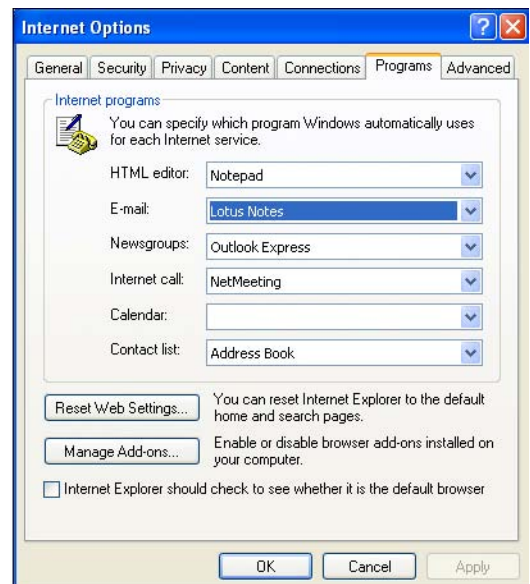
Internet Options

General | Security | Privacy | Content | Connections | Programs | Advanced

Internet programs

You can specify which program Windows automatically uses for each Internet service.

HTML editor: Notepad

E-mail: Lotus Notes

Newsgroups: Outlook Express

Internet call: NetMeeting

Calendar:

Contact list: Address Book

Reset Web Settings...

You can reset Internet Explorer to the default home and search pages.

Manage Add-ons...

Enable or disable browser add-ons installed on your computer.

Internet Explorer should check to see whether it is the default browser

OK

Cancel

Apply